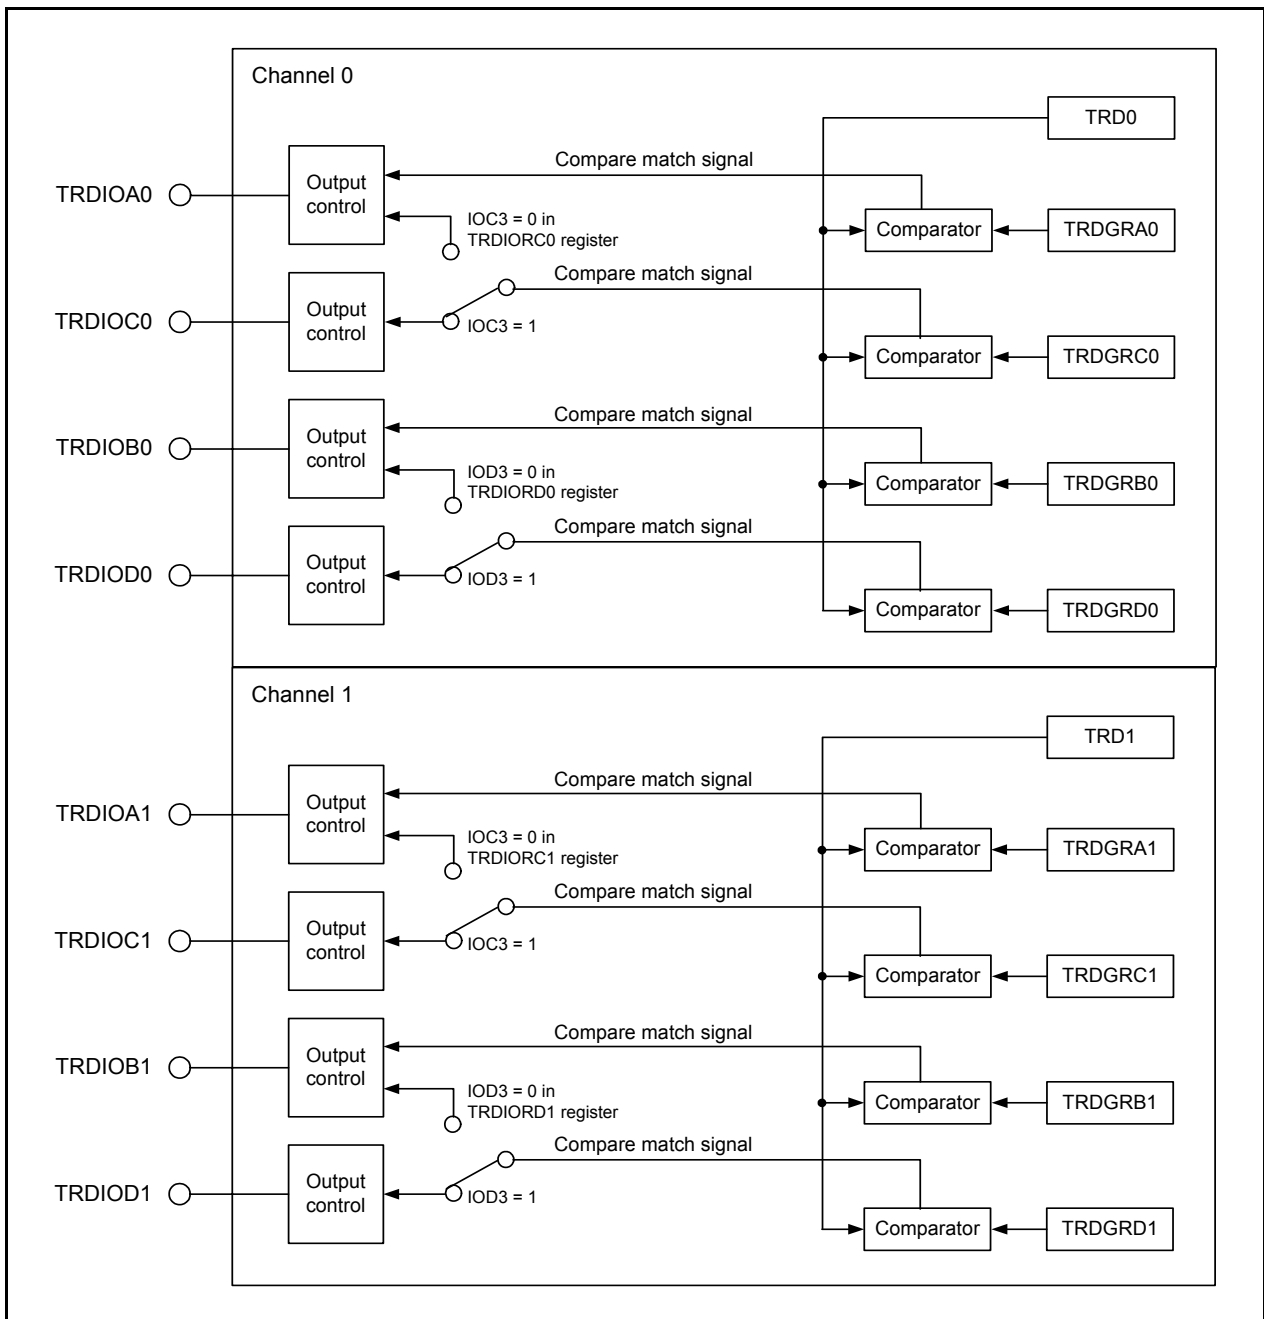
Channel 0

TRD0

Compare match signal

TRDIOA0

Output control

IOC3 = 0 in TRDIORC0 register

Comparator

TRDGRA0

Compare match signal

TRDIOC0

Output control

IOC3 = 1

Comparator

TRDGRC0

Compare match signal

TRDIOB0

Output control

IOD3 = 0 in TRDIORD0 register

Comparator

TRDGRB0

Compare match signal

TRDIOD0

Output control

IOD3 = 1

Comparator

TRDGRD0

Channel 1

TRD1

Compare match signal

TRDIOA1

Output control

IOC3 = 0 in TRDIORC1 register

Comparator

TRDGRA1

Compare match signal

TRDIOC1

Output control

IOC3 = 1

Comparator

TRDGRC1

Compare match signal

TRDIOB1

Output control

IOD3 = 0 in TRDIORD1 register

Comparator

TRDGRB1

Compare match signal

TRDIOD1

Output control

IOD3 = 1

Comparator

TRDGRD1